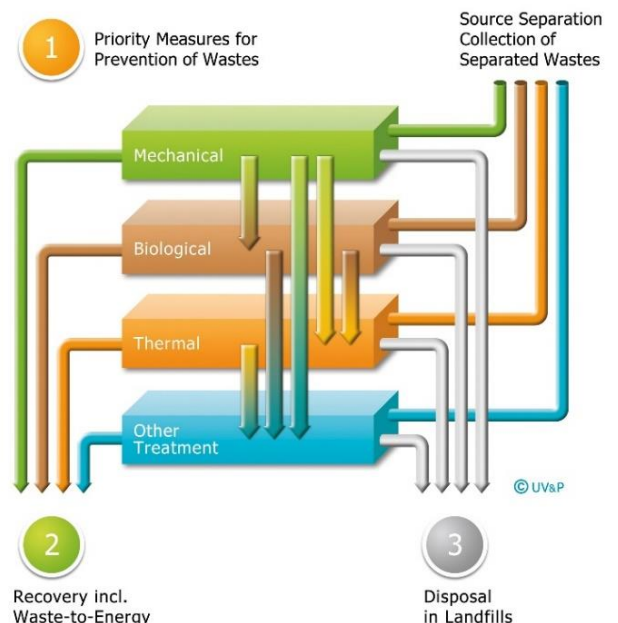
1

Priority Measures for Prevention of Wastes

Source Separation Collection of Separated Wastes

Mechanical

Biological

Thermal

Other Treatment

© UV&P

2

Recovery incl. Waste-to-Energy

3

Disposal in Landfills